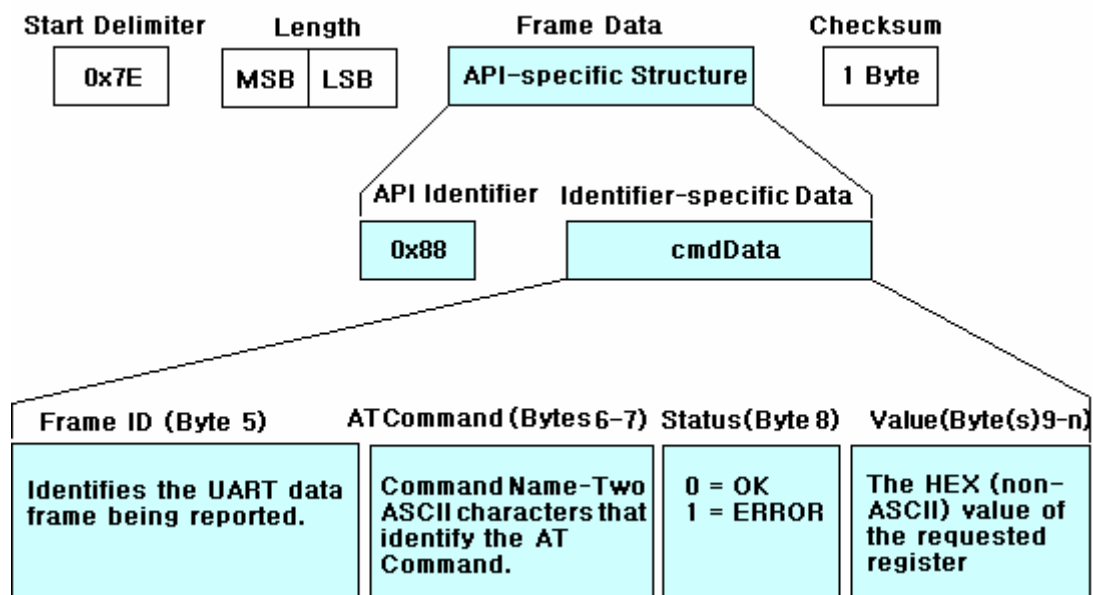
Start Delimiter

0x7E

Length

MSB | LSB

Frame Data

API-specific Structure

Checksum

1 Byte

API Identifier

0x88

Identifier-specific Data

cmdData

Frame ID (Byte 5)

Identifies the UART data frame being reported.

ATCommand (Bytes 6-7)

Command Name-Two ASCII characters that identify the AT Command.

Status(Byte 8)

0 = OK
1 = ERROR

Value(Byte(s)9-n)

The HEX (non-ASCII) value of the requested register